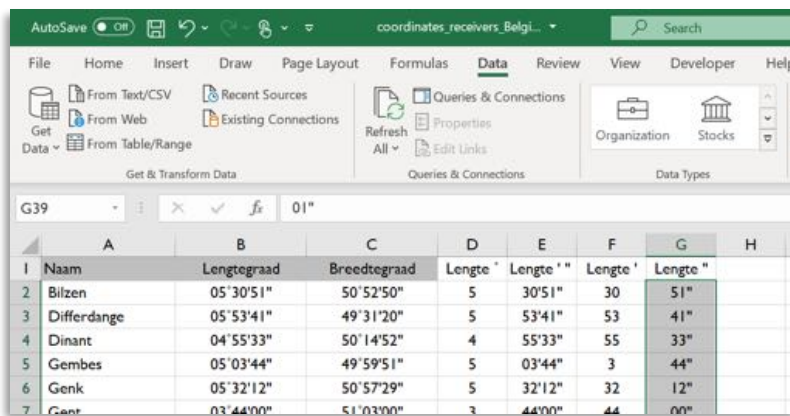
AutoSave Off | coordinates_receivers_Belgi... | Search

File | Home | Insert | Draw | Page Layout | Formulas | Data | Review | View | Developer | Help

Get Data | From Text/CSV | From Web | From Table/Range | Recent Sources | Existing Connections
Get & Transform Data

Refresh All | Queries & Connections | Properties | Edit Links
Queries & Connections

Organization | Stocks
Data Types

G39 | $f_x$ | 01"

| | A | B | C | D | E | F | G | H |
|---|---|---|---|---|---|---|---|---|
| 1 | Naam | Lengtegraad | Breedtegraad | Lengte ° | Lengte ' " | Lengte ' | Lengte " | |
| 2 | Bilzen | 05°30'51" | 50°52'50" | 5 | 30'51" | 30 | 51" | |
| 3 | Differdange | 05°53'41" | 49°31'20" | 5 | 53'41" | 53 | 41" | |
| 4 | Dinant | 04°55'33" | 50°14'52" | 4 | 55'33" | 55 | 33" | |
| 5 | Gembes | 05°03'44" | 49°59'51" | 5 | 03'44" | 3 | 44" | |
| 6 | Genk | 05°32'12" | 50°57'29" | 5 | 32'12" | 32 | 12" | |
| 7 | Gent | 03°44'00" | 51°03'00" | 3 | 44'00" | 44 | 00" | |